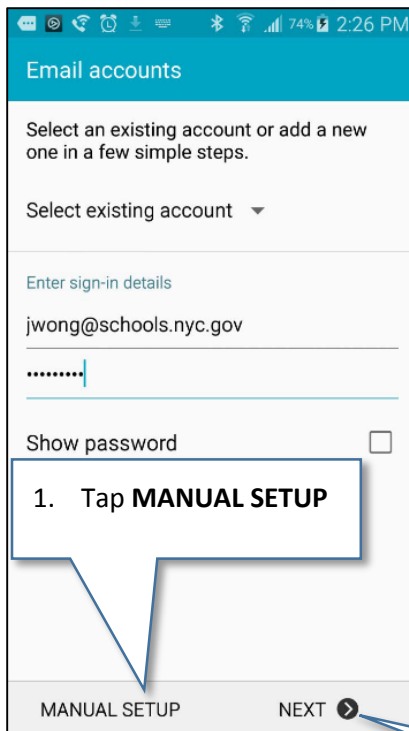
74% 2:26 PM

Email accounts

Select an existing account or add a new one in a few simple steps.

Select existing account

Enter sign-in details

jwong@schools.nyc.gov

•••••••••

Show password

1. Tap **MANUAL SETUP**

MANUAL SETUP

NEXT